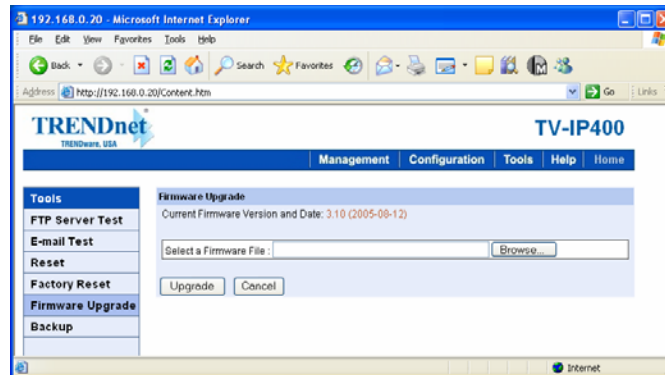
192.168.0.20 - Microsoft Internet Explorer

File Edit View Favorites Tools Help

Back Search Favorites

Address http://192.168.0.20/Content.htm Go Links

TRENDnet
TRENDware, USA

TV-IP400

Management | Configuration | Tools | Help | Home

Tools
FTP Server Test
E-mail Test
Reset
Factory Reset
Firmware Upgrade
Backup

Firmware Upgrade

Current Firmware Version and Date: 3.10 (2005-08-12)

Select a Firmware File : Browse...

Upgrade Cancel

Internet